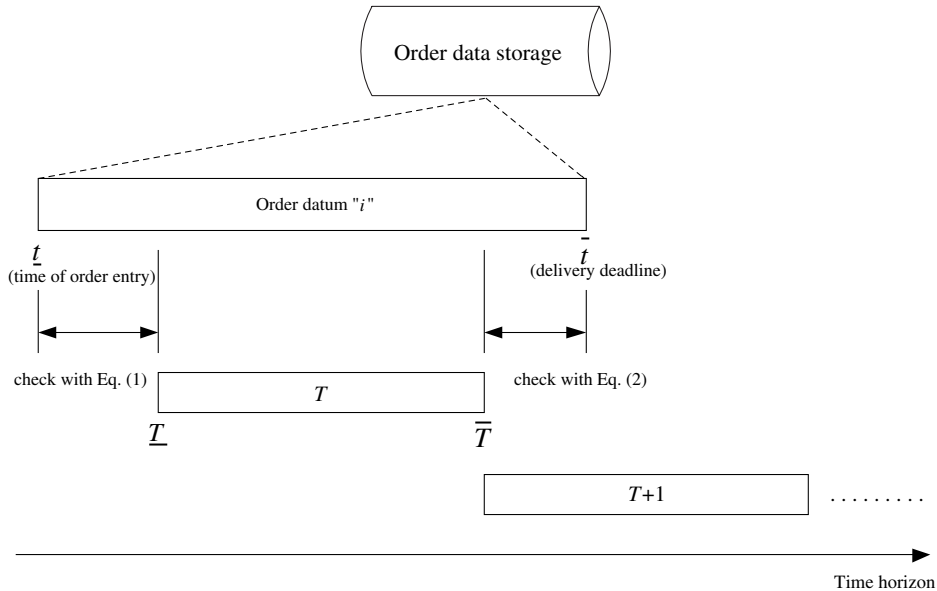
Order data storage

Order datum "$i$"

$\underline{t}$
(time of order entry)

$\bar{t}$
(delivery deadline)

check with Eq. (1)

$T$

check with Eq. (2)

$\underline{T}$

$\overline{T}$

$T$+1

.........

Time horizon